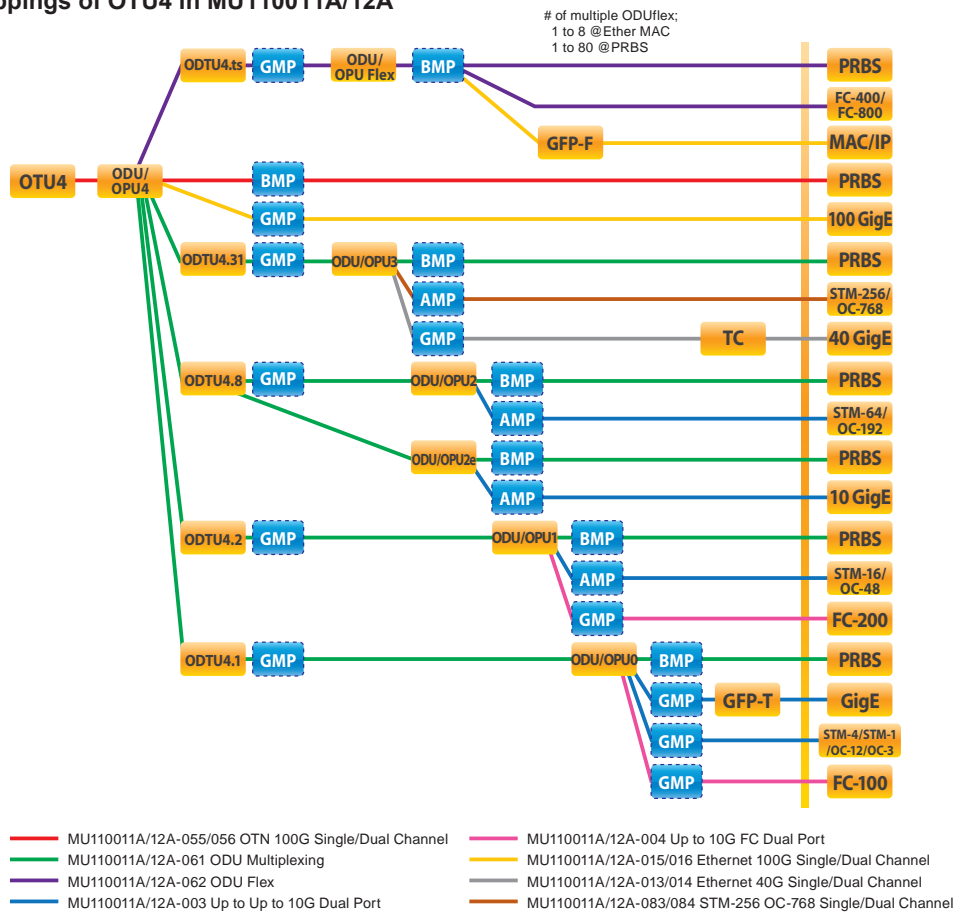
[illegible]ppings of OTU4 in MU110011A/12A

# of multiple ODUflex;
1 to 8 @Ether MAC
1 to 80 @PRBS

ODTU4.ts GMP ODU/OPU Flex BMP PRBS

FC-400/FC-800

GFP-F MAC/IP

OTU4 ODU/OPU4 BMP PRBS

GMP 100 GigE

ODTU4.31 GMP ODU/OPU3 BMP PRBS

AMP STM-256/OC-768

GMP TC 40 GigE

ODTU4.8 GMP ODU/OPU2 BMP PRBS

AMP STM-64/OC-192

ODU/OPU2e BMP PRBS

AMP 10 GigE

ODTU4.2 GMP ODU/OPU1 BMP PRBS

AMP STM-16/OC-48

GMP FC-200

ODTU4.1 GMP ODU/OPU0 BMP PRBS

GMP GFP-T GigE

GMP STM-4/STM-1/OC-12/OC-3

GMP FC-100

MU110011A/12A-055/056 OTN 100G Single/Dual Channel
MU110011A/12A-061 ODU Multiplexing
MU110011A/12A-062 ODU Flex
MU110011A/12A-003 Up to Up to 10G Dual Port
MU110011A/12A-004 Up to 10G FC Dual Port
MU110011A/12A-015/016 Ethernet 100G Single/Dual Channel
MU110011A/12A-013/014 Ethernet 40G Single/Dual Channel
MU110011A/12A-083/084 STM-256 OC-768 Single/Dual Channel